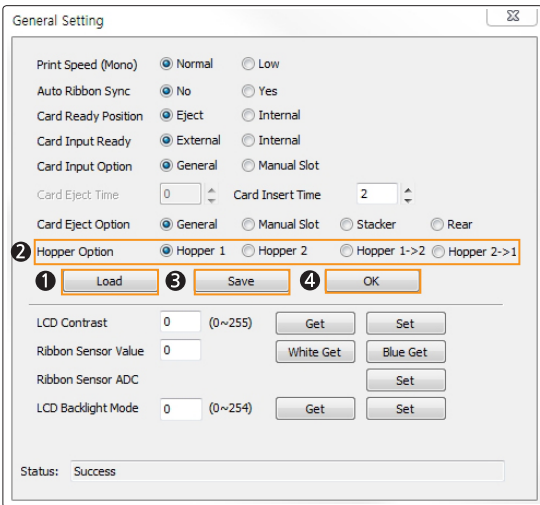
General Setting

Print Speed (Mono) Normal Low
Auto Ribbon Sync No Yes
Card Ready Position Eject Internal
Card Input Ready External Internal
Card Input Option General Manual Slot
Card Eject Time 0 Card Insert Time 2
Card Eject Option General Manual Slot Stacker Rear
❷ Hopper Option Hopper 1 Hopper 2 Hopper 1->2 Hopper 2->1
❶ Load ❸ Save ❹ OK

LCD Contrast 0 (0~255) Get Set
Ribbon Sensor Value 0 White Get Blue Get
Ribbon Sensor ADC Set
LCD Backlight Mode 0 (0~254) Get Set

Status: Success